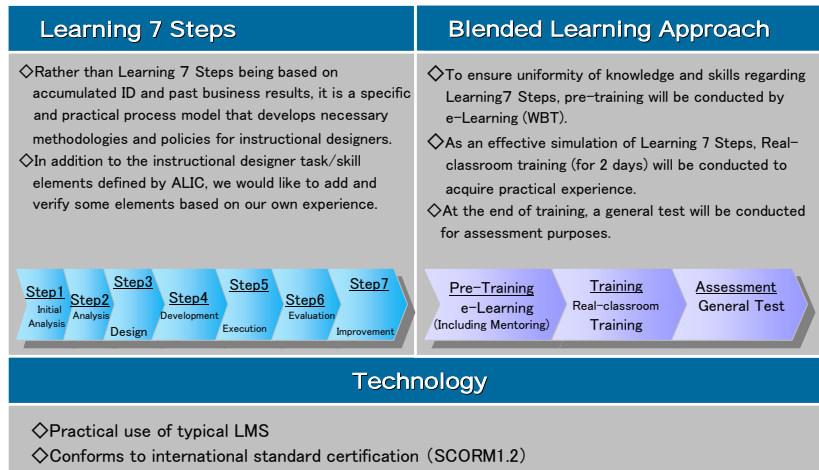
Learning 7 Steps

◇Rather than Learning 7 Steps being based on accumulated ID and past business results, it is a specific and practical process model that develops necessary methodologies and policies for instructional designers.
◇In addition to the instructional designer task/skill elements defined by ALIC, we would like to add and verify some elements based on our own experience.

Step1 Initial Analysis
Step2 Analysis
Step3 Design
Step4 Development
Step5 Execution
Step6 Evaluation
Step7 Improvement

Blended Learning Approach

◇To ensure uniformity of knowledge and skills regarding Learning7 Steps, pre-training will be conducted by e-Learning (WBT).
◇As an effective simulation of Learning 7 Steps, Real-classroom training (for 2 days) will be conducted to acquire practical experience.
◇At the end of training, a general test will be conducted for assessment purposes.

Pre-Training e-Learning (Including Mentoring)
Training Real-classroom Training
Assessment General Test

Technology

◇Practical use of typical LMS
◇Conforms to international standard certification (SCORM1.2)